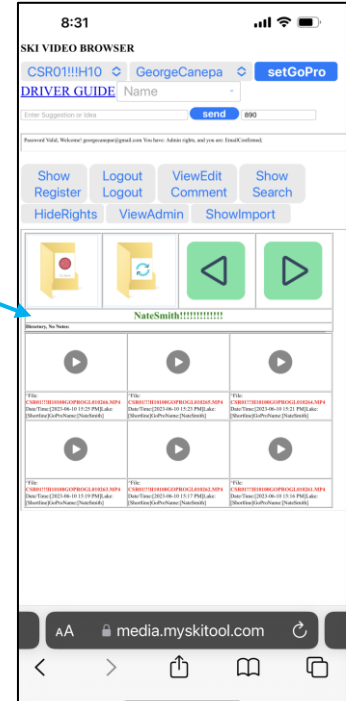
8:31

SKI VIDEO BROWSER

CSR01!!!H10 GeorgeCanepa setGoPro

DRIVER GUIDE Name

Enter Suggestion or Idea send 890

Password Valid, Welcome! georgecanepa@gmail.com You have: Admin rights, and you are: EmailConfirmed,

Show Register | Logout Logout | ViewEdit Comment | Show Search

HideRights | ViewAdmin | ShowImport

NateSmith!!!!!!!!!!!!!

Directory, No Notes:

File: CSR01!!!H10100GOPROGL010266.MP4 Date/Time:[2023-06-10 15:25 PM]Lake:[Shoreline]GoProName:[NateSmith]

File: CSR01!!!H10100GOPROGL010265.MP4 Date/Time:[2023-06-10 15:23 PM]Lake:[Shoreline]GoProName:[NateSmith]

File: CSR01!!!H10100GOPROGL010264.MP4 Date/Time:[2023-06-10 15:21 PM]Lake:[Shoreline]GoProName:[NateSmith]

File: CSR01!!!H10100GOPROGL010263.MP4 Date/Time:[2023-06-10 15:19 PM]Lake:[Shoreline]GoProName:[NateSmith]

File: CSR01!!!H10100GOPROGL010262.MP4 Date/Time:[2023-06-10 15:17 PM]Lake:[Shoreline]GoProName:[NateSmith]

File: CSR01!!!H10100GOPROGL010261.MP4 Date/Time:[2023-06-10 15:16 PM]Lake:[Shoreline]GoProName:[NateSmith]

AA media.myskitool.com